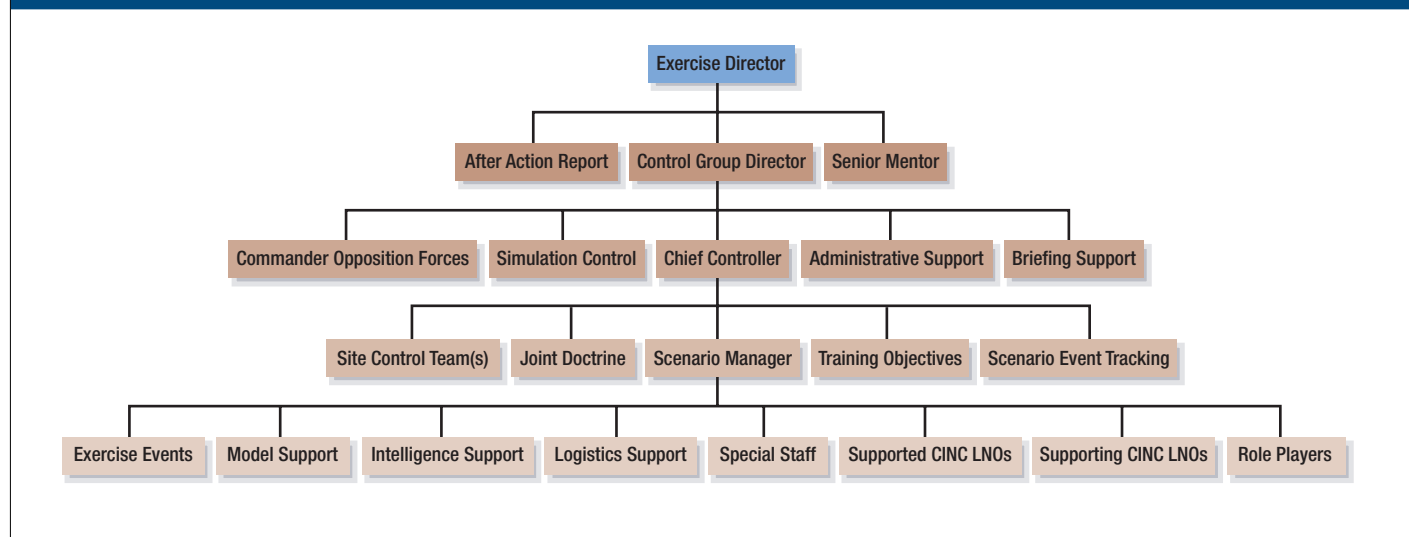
Exercise Director

After Action Report
Control Group Director
Senior Mentor

Commander Opposition Forces
Simulation Control
Chief Controller
Administrative Support
Briefing Support

Site Control Team(s)
Joint Doctrine
Scenario Manager
Training Objectives
Scenario Event Tracking

Exercise Events
Model Support
Intelligence Support
Logistics Support
Special Staff
Supported CINC LNOs
Supporting CINC LNOs
Role Players